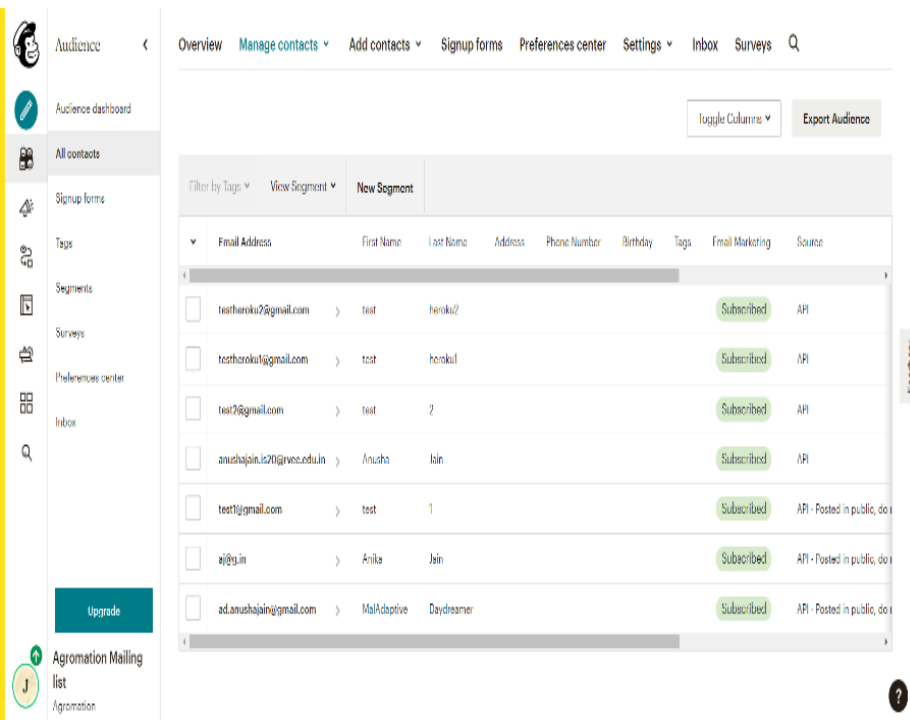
Audience
Audience dashboard
All contacts
Signup forms
Tags
Segments
Surveys
Preferences center
Inbox
Upgrade
J
Agromation Mailing list
Agromation

Overview Manage contacts Add contacts Signup forms Preferences center Settings Inbox Surveys

Toggle Columns
Export Audience

Filter by Tags View Segment New Segment

| | Email Address | | First Name | Last Name | Address | Phone Number | Birthday | Tags | Email Marketing | Source |
|---|---|---|---|---|---|---|---|---|---|---|
| | testheroku2@gmail.com | › | test | heroku2 | | | | | Subscribed | API |
| | testheroku1@gmail.com | › | test | heroku1 | | | | | Subscribed | API |
| | test2@gmail.com | › | test | 2 | | | | | Subscribed | API |
| | anushajain.is20@rvce.edu.in | › | Anusha | Jain | | | | | Subscribed | API |
| | test1@gmail.com | › | test | 1 | | | | | Subscribed | API - Posted in public, do r |
| | aj@g.in | › | Anika | Jain | | | | | Subscribed | API - Posted in public, do r |
| | ad.anushajain@gmail.com | › | MalAdaptive | Daydreamer | | | | | Subscribed | API - Posted in public, do r |

?